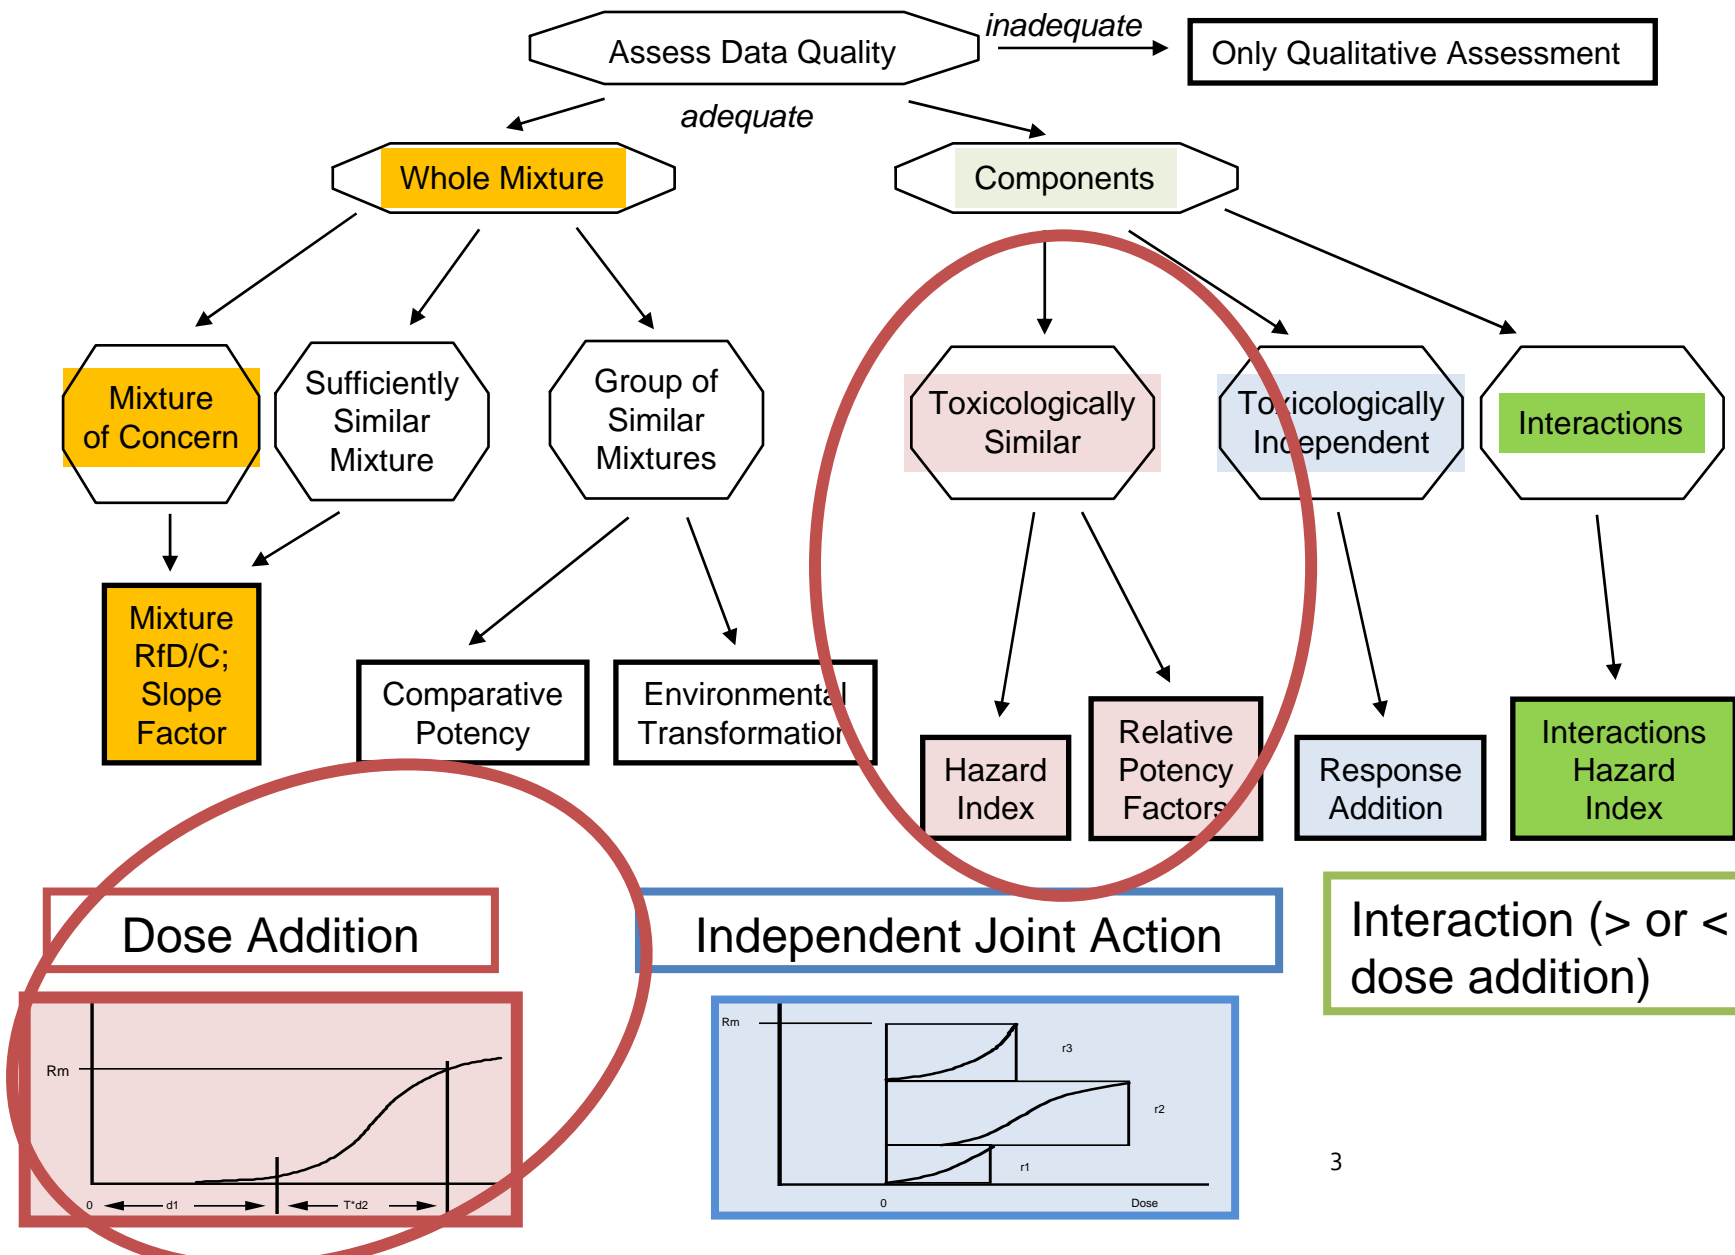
Assess Data Quality

inadequate

Only Qualitative Assessment

adequate

Whole Mixture

Components

Mixture of Concern

Sufficiently Similar Mixture

Group of Similar Mixtures

Toxicologically Similar

Toxicologically Independent

Interactions

Mixture RfD/C; Slope Factor

Comparative Potency

Environmental Transformation

Hazard Index

Relative Potency Factors

Response Addition

Interactions Hazard Index

Dose Addition

Independent Joint Action

Interaction (> or < dose addition)

Rm

0

d1

T*d2

Rm

r3

r2

r1

0

Dose

3